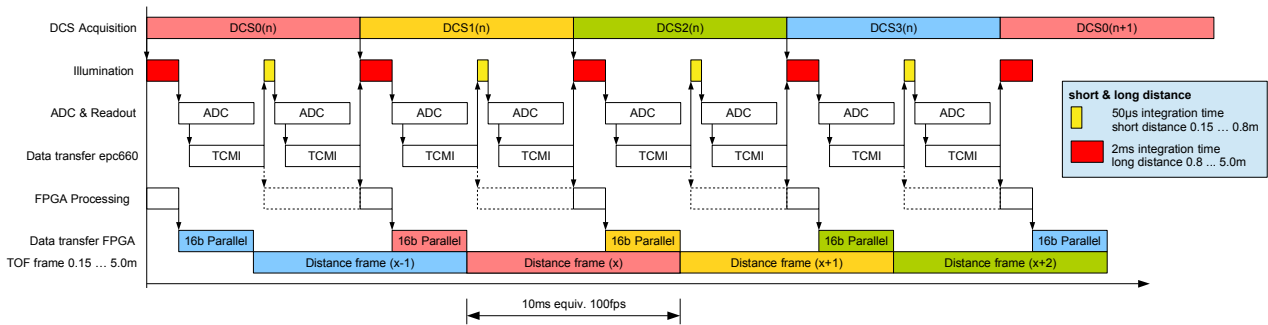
DCS Acquisition
DCS0(n)
DCS1(n)
DCS2(n)
DCS3(n)
DCS0(n+1)

Illumination

ADC & Readout
ADC ADC ADC ADC ADC ADC ADC ADC

Data transfer epc660
TCMI TCMI TCMI TCMI TCMI TCMI TCMI TCMI

FPGA Processing

Data transfer FPGA
16b Parallel 16b Parallel 16b Parallel 16b Parallel 16b Parallel

TOF frame 0.15 … 5.0m
Distance frame (x-1) Distance frame (x) Distance frame (x+1) Distance frame (x+2)

10ms equiv. 100fps

short & long distance
50µs integration time short distance 0.15 … 0.8m
2ms integration time long distance 0.8 … 5.0m